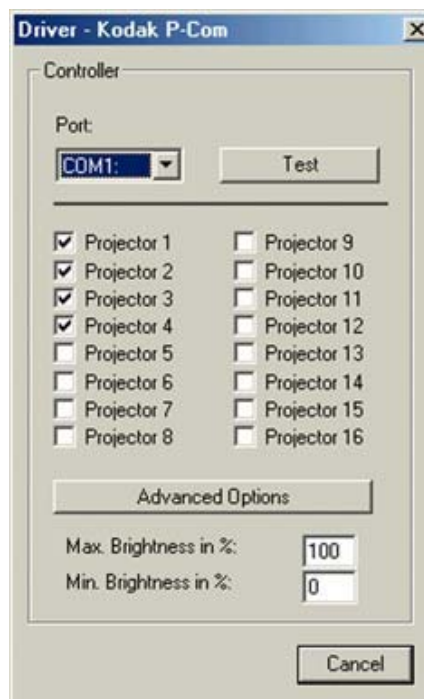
Driver - Kodak P-Com

X

Controller

Port:

COM1:

Test

Projector 1
Projector 2
Projector 3
Projector 4
Projector 5
Projector 6
Projector 7
Projector 8

Projector 9
Projector 10
Projector 11
Projector 12
Projector 13
Projector 14
Projector 15
Projector 16

Advanced Options

Max. Brightness in %: 100
Min. Brightness in %: 0

Cancel